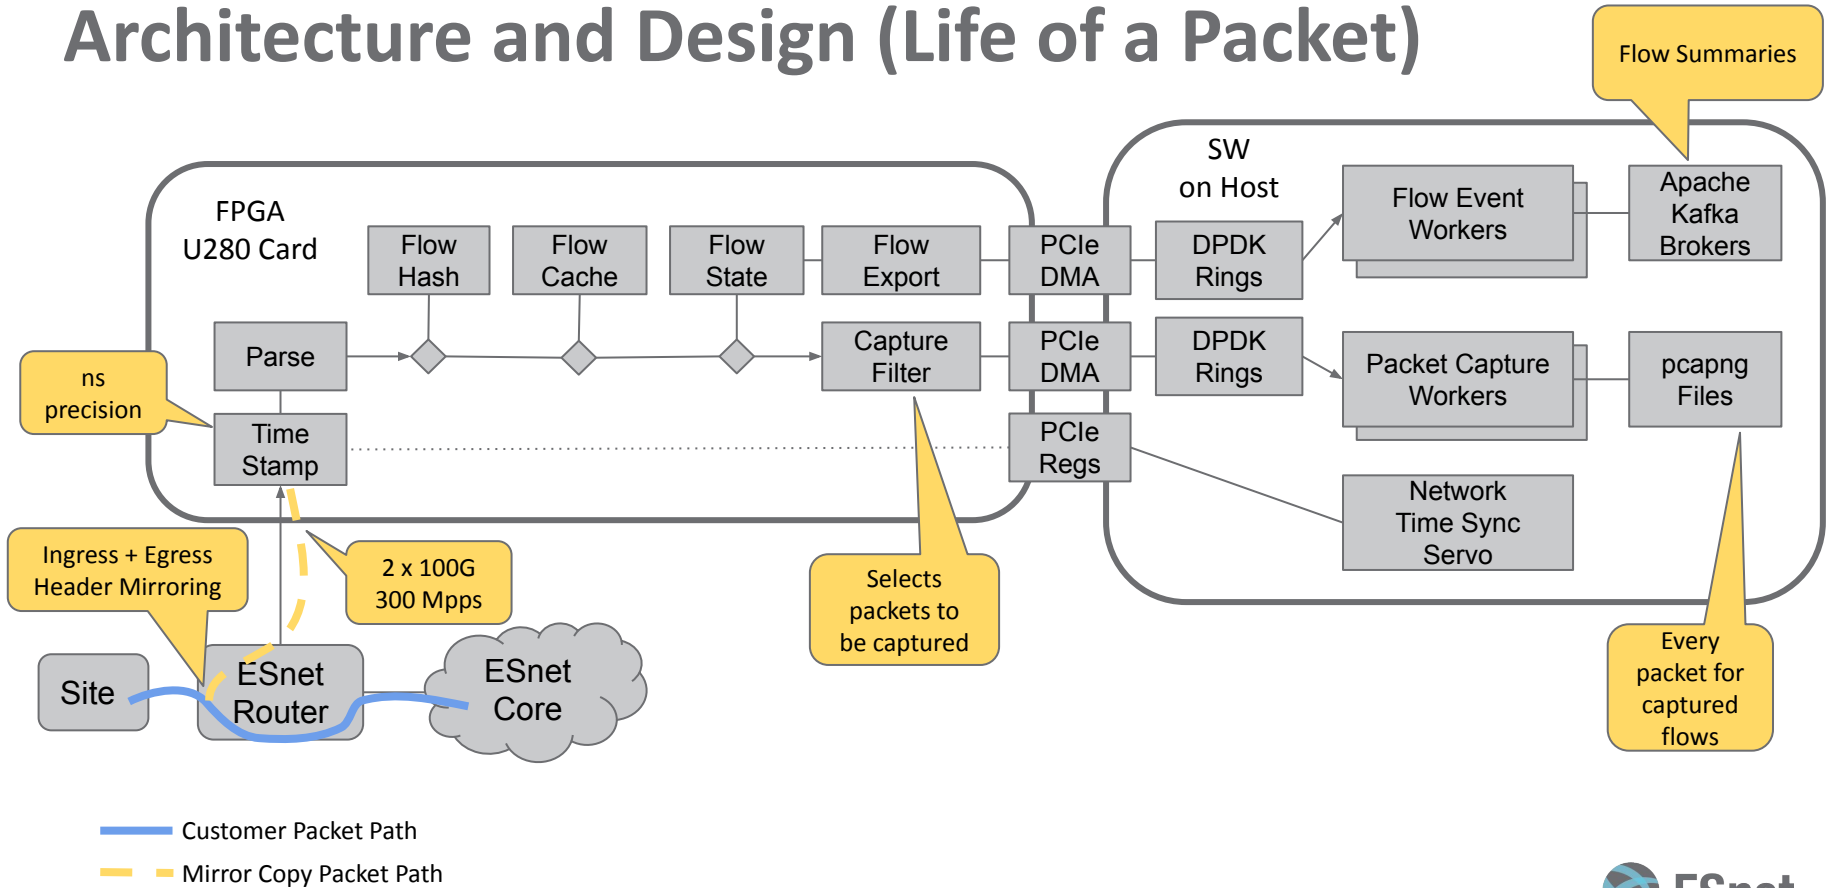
Architecture and Design (Life of a Packet)

Flow Summaries

FPGA
U280 Card

Flow Hash

Flow Cache

Flow State

Flow Export

PCIe DMA

SW
on Host

DPDK Rings

Flow Event Workers

Apache Kafka Brokers

ns precision

Parse

Capture Filter

PCIe DMA

DPDK Rings

Packet Capture Workers

pcapng Files

Time Stamp

PCIe Regs

Network Time Sync Servo

Ingress + Egress Header Mirroring

2 x 100G
300 Mpps

Selects packets to be captured

Every packet for captured flows

Site

ESnet Router

ESnet Core

Customer Packet Path

Mirror Copy Packet Path

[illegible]